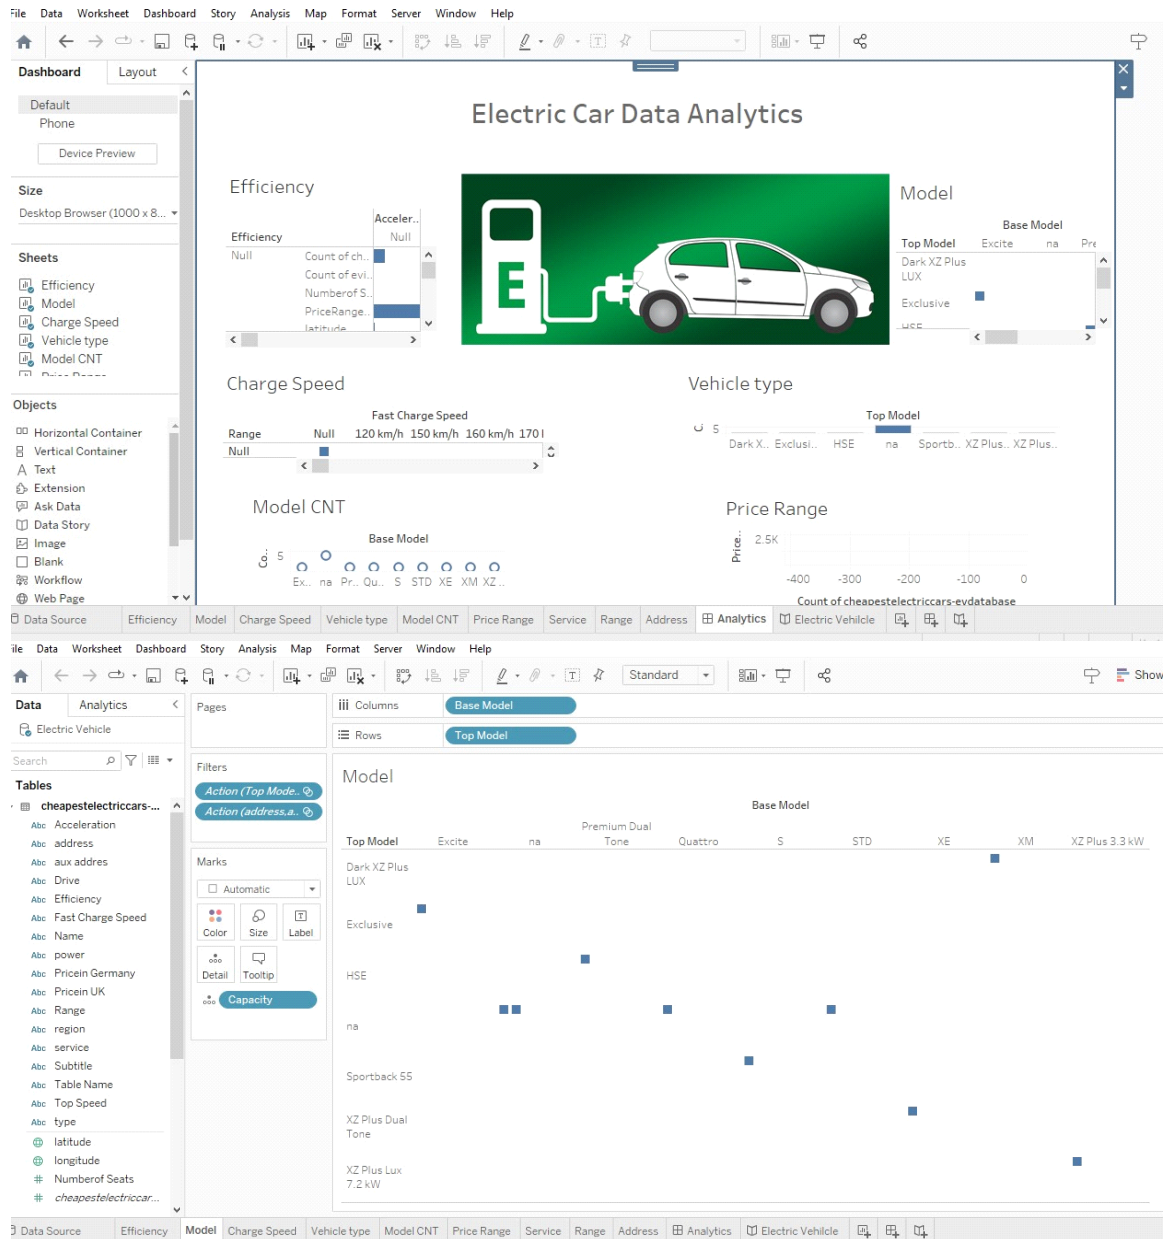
File Data Worksheet Dashboard Story Analysis Map Format Server Window Help

Dashboard Layout

Default
Phone
Device Preview

Size
Desktop Browser (1000 x 8...

Sheets
Efficiency
Model
Charge Speed
Vehicle type
Model CNT

Objects
Horizontal Container
Vertical Container
Text
Extension
Ask Data
Data Story
Image
Blank
Workflow
Web Page

Electric Car Data Analytics

Efficiency
Acceler..
Efficiency Null
Null Count of ch..
Count of evi..
Numberof S..
PriceRange..
latitude

E

Model
Base Model
Top Model Excite na Pre
Dark XZ Plus LUX
Exclusive
HSE

Charge Speed
Fast Charge Speed
Range Null 120 km/h 150 km/h 160 km/h 170 l
Null

Vehicle type
Top Model
5
Dark X.. Exclusi.. HSE na Sportb.. XZ Plus.. XZ Plus..

Model CNT
Base Model
5
Ex.. na Pr.. Qu.. S STD XE XM XZ..

Price Range
Price..
2.5K
-400 -300 -200 -100 0
Count of cheapestelectriccars-evdatabase

Data Source Efficiency Model Charge Speed Vehicle type Model CNT Price Range Service Range Address Analytics Electric Vehilcle

ile Data Worksheet Dashboard Story Analysis Map Format Server Window Help

Standard Show

Data Analytics
Electric Vehicle
Search
Tables
cheapestelectriccars-...
Acceleration
address
aux addres
Drive
Efficiency
Fast Charge Speed
Name
power
Pricein Germany
Pricein UK
Range
region
service
Subtitle
Table Name
Top Speed
type
latitude
longitude
Numberof Seats
cheapestelectriccar...

Pages
Filters
Action (Top Mode..
Action (address,a..
Marks
Automatic
Color Size Label
Detail Tooltip
Capacity

Columns Base Model
Rows Top Model

Model
Base Model
Top Model Excite na Premium Dual Tone Quattro S STD XE XM XZ Plus 3.3 kW
Dark XZ Plus LUX
Exclusive
HSE
na
Sportback 55
XZ Plus Dual Tone
XZ Plus Lux 7.2 kW

Data Source Efficiency Model Charge Speed Vehicle type Model CNT Price Range Service Range Address Analytics Electric Vehilcle